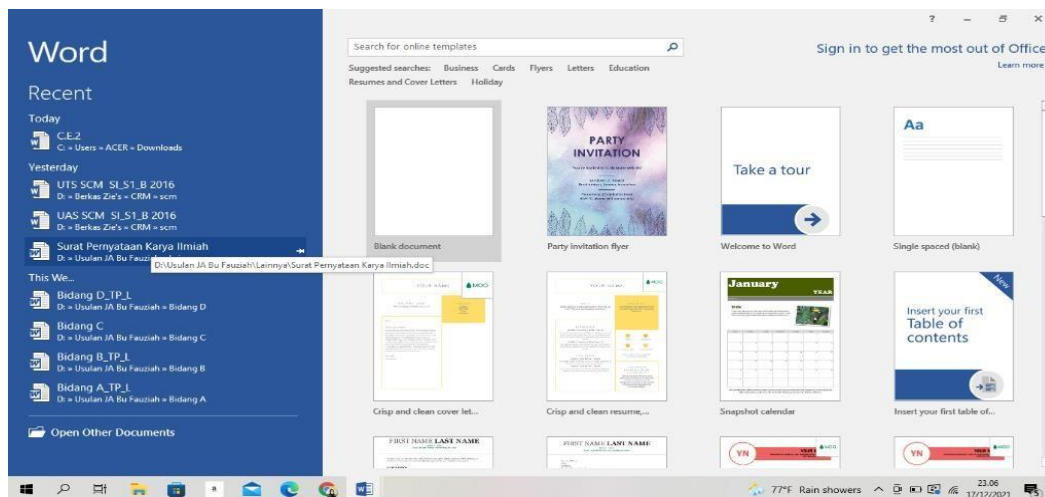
Word

Recent

Today

C.E.2
C: » Users » ACER » Downloads

Yesterday

UTS SCM SI_S1_B 2016
D: » Berkas Zie's » CRM » scm

UAS SCM SI_S1_B 2016
D: » Berkas Zie's » CRM » scm

Surat Pernyataan Karya Ilmiah
D: » Usulan JA Bu Fauzi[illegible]

D:\Usulan JA Bu Fauziah\Lainnya\Surat Pernyataan Karya Ilmiah.doc

This We...

Bidang D_TP_L
D: » Usulan JA Bu Fauziah » Bidang D

Bidang C
D: » Usulan JA Bu Fauziah » Bidang C

Bidang B_TP_L
D: » Usulan JA Bu Fauziah » Bidang B

Bidang A_TP_L
D: » Usulan JA Bu Fauziah » Bidang A

Open Other Documents

? – ×

Search for online templates

Suggested searches: Business Cards Flyers Letters Education Resumes and Cover Letters Holiday

Sign in to get the most out of Office
Learn more

Blank document

PARTY INVITATION

Party invitation flyer

Take a tour

Welcome to Word

Aa

Single spaced (blank)

YOUR NAME MOO

Crisp and clean cover let...

YOUR NAME MOO

Crisp and clean resume,...

January YEAR

Snapshot calendar

New

Insert your first Table of contents

Insert your first table of...

FIRST NAME LAST NAME

FIRST NAME LAST NAME

YN

YN

77°F Rain showers

23.06
17/12/2021